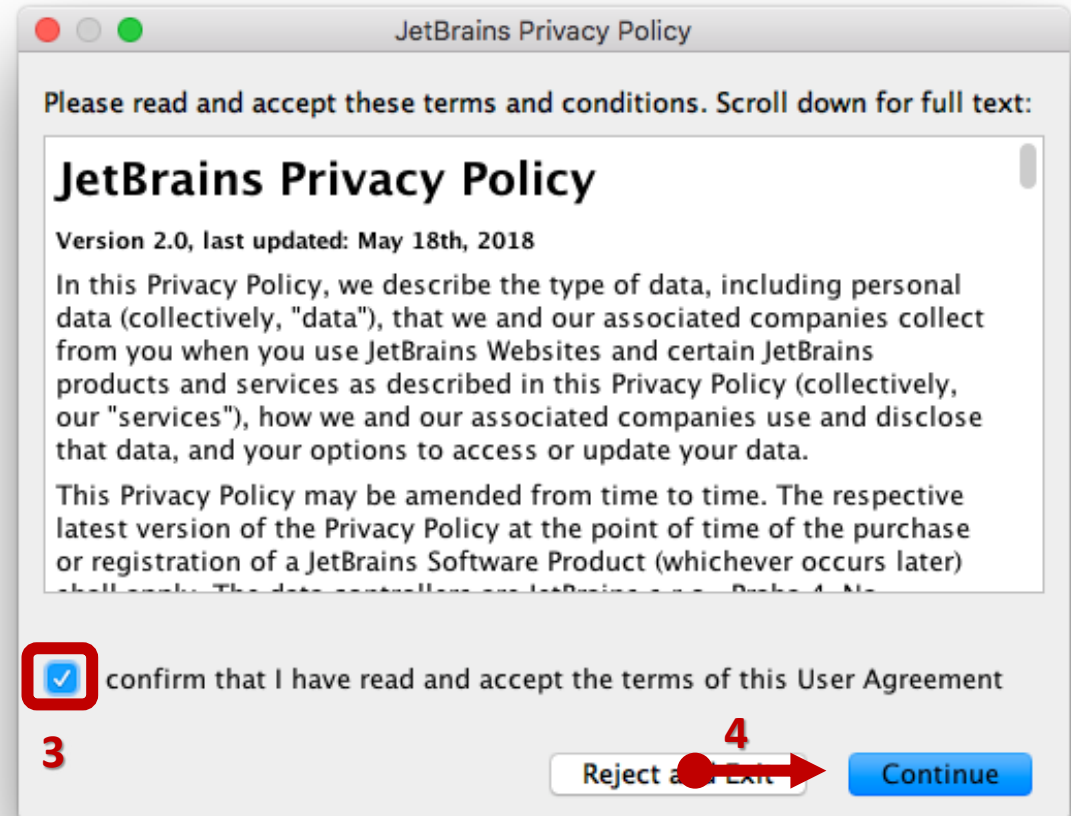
JetBrains Privacy Policy

Please read and accept these terms and conditions. Scroll down for full text:

JetBrains Privacy Policy

Version 2.0, last updated: May 18th, 2018

In this Privacy Policy, we describe the type of data, including personal data (collectively, "data"), that we and our associated companies collect from you when you use JetBrains Websites and certain JetBrains products and services as described in this Privacy Policy (collectively, our "services"), how we and our associated companies use and disclose that data, and your options to access or update your data.

This Privacy Policy may be amended from time to time. The respective latest version of the Privacy Policy at the point of time of the purchase or registration of a JetBrains Software Product (whichever occurs later) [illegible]

I confirm that I have read and accept the terms of this User Agreement

3

4

Reject a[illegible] Exit

Continue